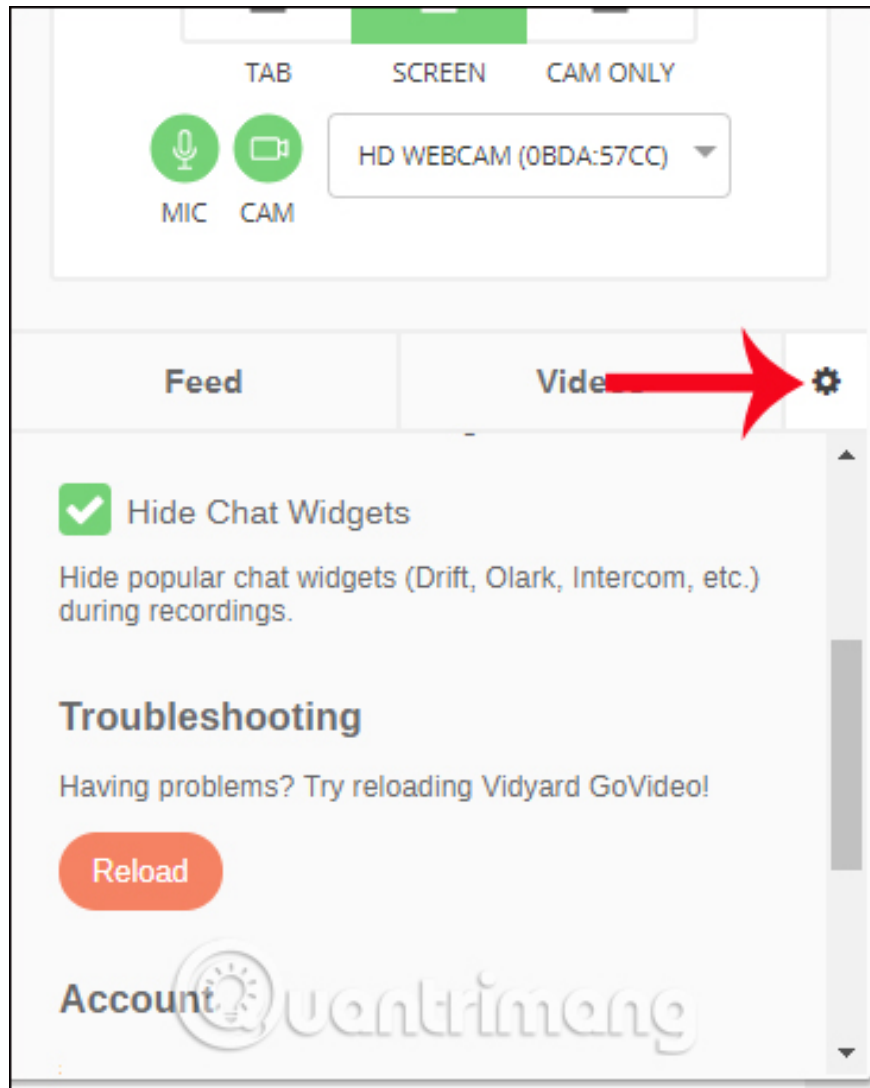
TAB SCREEN CAM ONLY

MIC CAM

HD WEBCAM (0BDA:57CC)

Feed

Vide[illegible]

Hide Chat Widgets

Hide popular chat widgets (Drift, Olark, Intercom, etc.) during recordings.

Troubleshooting

Having problems? Try reloading Vidyard GoVideo!

Reload

Account

Quantrimang